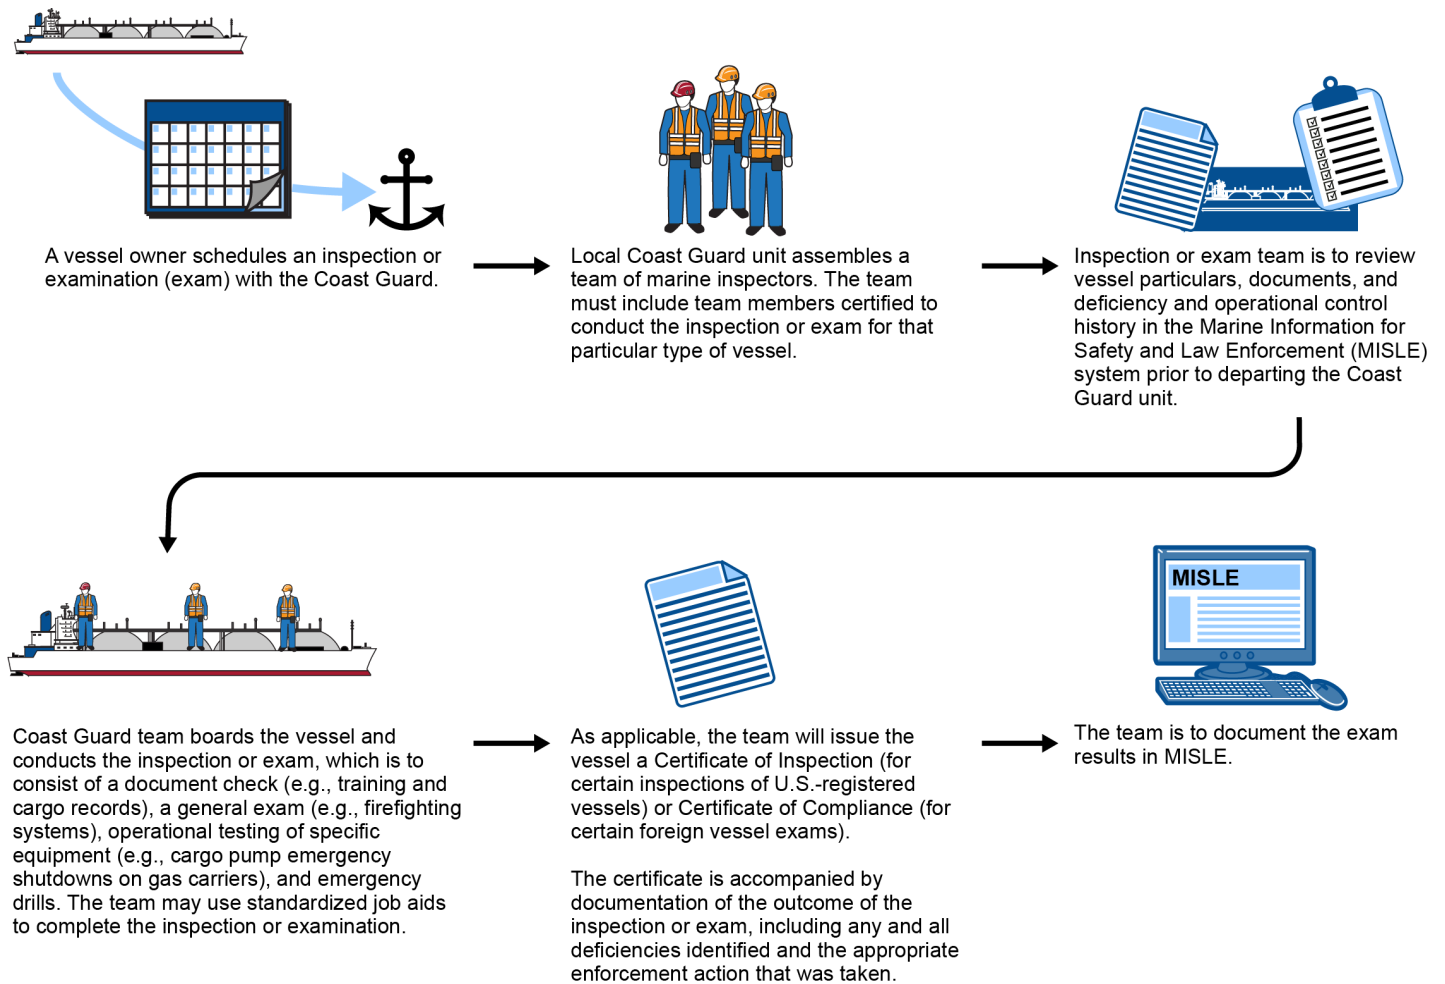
A vessel owner schedules an inspection or examination (exam) with the Coast Guard.

Local Coast Guard unit assembles a team of marine inspectors. The team must include team members certified to conduct the inspection or exam for that particular type of vessel.

Inspection or exam team is to review vessel particulars, documents, and deficiency and operational control history in the Marine Information for Safety and Law Enforcement (MISLE) system prior to departing the Coast Guard unit.

Coast Guard team boards the vessel and conducts the inspection or exam, which is to consist of a document check (e.g., training and cargo records), a general exam (e.g., firefighting systems), operational testing of specific equipment (e.g., cargo pump emergency shutdowns on gas carriers), and emergency drills. The team may use standardized job aids to complete the inspection or examination.

As applicable, the team will issue the vessel a Certificate of Inspection (for certain inspections of U.S.-registered vessels) or Certificate of Compliance (for certain foreign vessel exams).

The certificate is accompanied by documentation of the outcome of the inspection or exam, including any and all deficiencies identified and the appropriate enforcement action that was taken.

MISLE

The team is to document the exam results in MISLE.